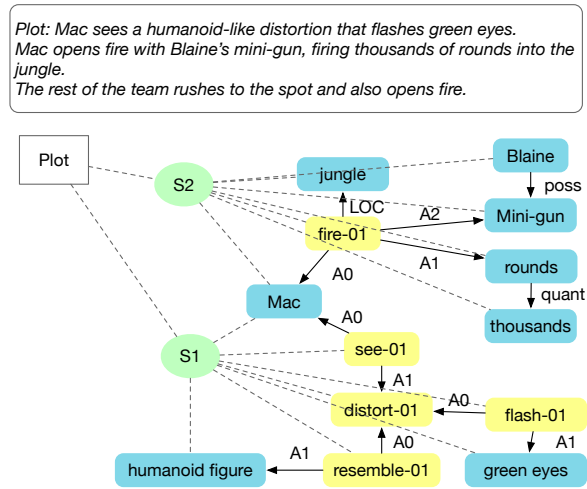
Plot: Mac sees a humanoid-like distortion that flashes green eyes. Mac opens fire with Blaine's mini-gun, firing thousands of rounds into the jungle. The rest of the team rushes to the spot and also opens fire.

Plot

S2

jungle

Blaine

poss

LOC

A2

Mini-gun

fire-01

A0

A1

rounds

quant

Mac

thousands

A0

S1

see-01

A1

A0

distort-01

flash-01

A1

A0

A1

humanoid figure

resemble-01

green eyes